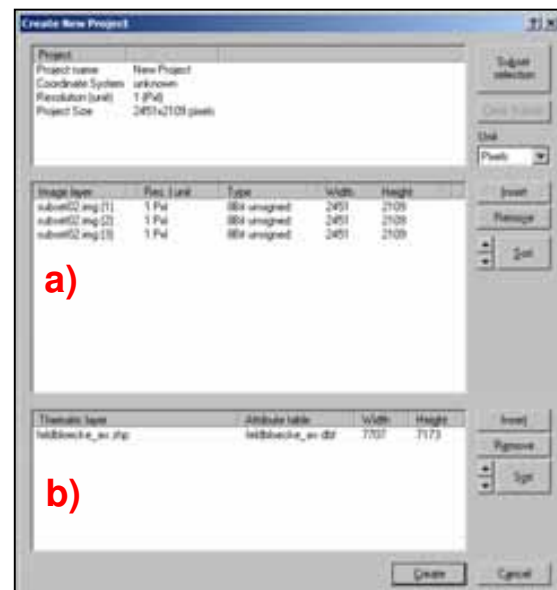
Create New Project

| Project | |
|---|---|
| Project name | New Project |
| Coordinate System | unknown |
| Resolution (unit) | 1 (Pxl) |
| Project Size | 2451x2109 pixels |

Subset selection

Clear Subset

Unit

Pixels

| Image layer | Res. Unit | Type | Width | Height |
|---|---|---|---|---|
| subset02.img (1) | 1 Pxl | 8Bit unsigned | 2451 | 2109 |
| subset02.img (2) | 1 Pxl | 8Bit unsigned | 2451 | 2109 |
| subset02.img (3) | 1 Pxl | 8Bit unsigned | 2451 | 2109 |

Insert

Remove

Sort

a)

| Thematic layer | Attribute table | Width | Height |
|---|---|---|---|
| feldbloecke_ev.shp | feldbloecke_ev.dbf | 7707 | 7173 |

Insert

Remove

Sort

b)

Create

Cancel